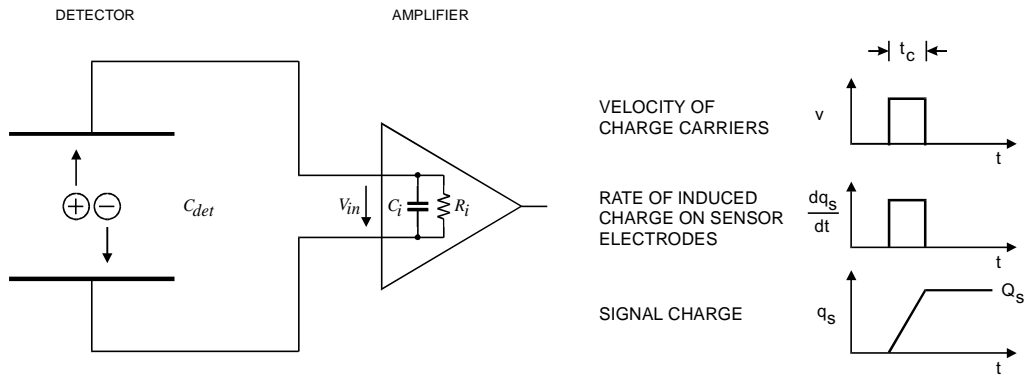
DETECTOR

AMPLIFIER

$C_{det}$

$V_{in}$

$C_i$

$R_i$

$t_c$

VELOCITY OF CHARGE CARRIERS

$v$

$t$

RATE OF INDUCED CHARGE ON SENSOR ELECTRODES

$\frac{dq_s}{dt}$

$t$

SIGNAL CHARGE

$q_s$

$Q_s$

$t$